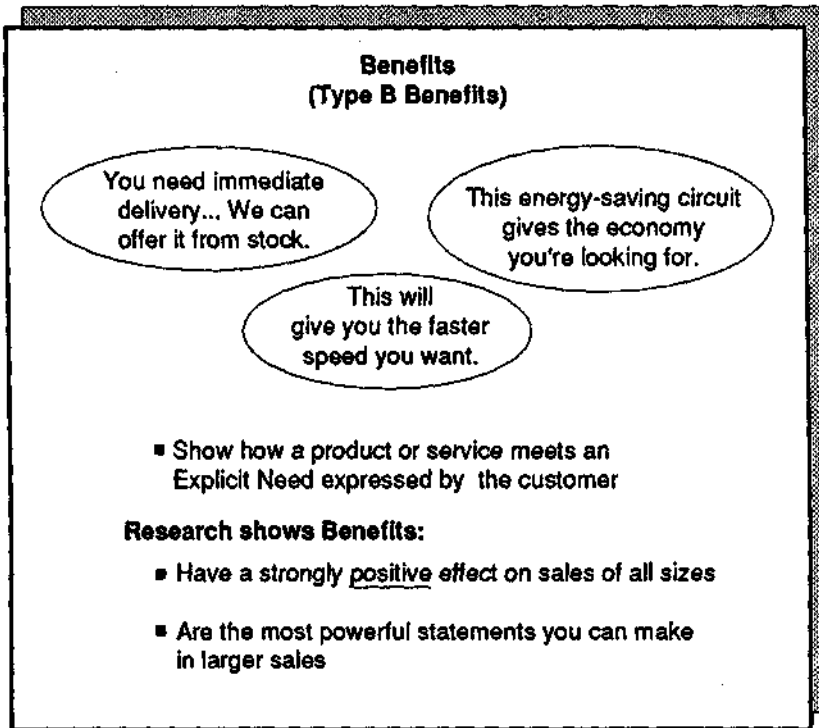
**Benefits**
**(Type B Benefits)**

You need immediate delivery... We can offer it from stock.

This energy-saving circuit gives the economy you're looking for.

This will give you the faster speed you want.

■ Show how a product or service meets an Explicit Need expressed by the customer

**Research shows Benefits:**

■ Have a strongly *positive effect* on sales of all sizes

■ Are the most powerful statements you can make in larger sales